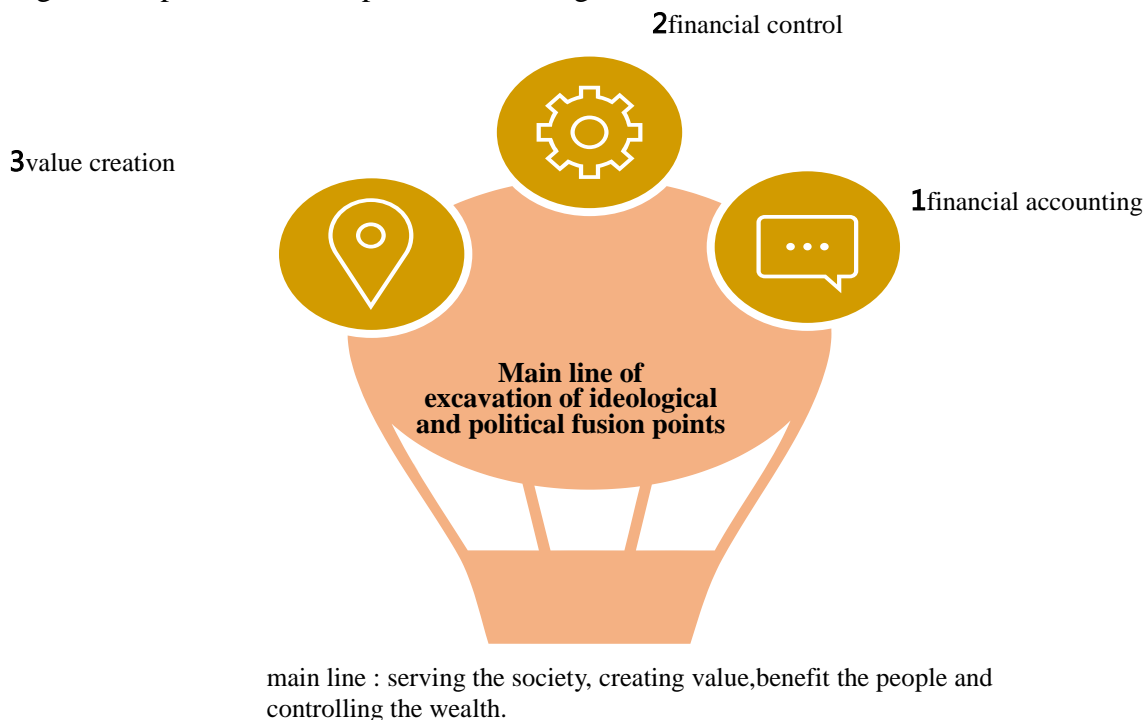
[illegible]

2financial control

3value creation

1financial accounting

Main line of excavation of ideological and political fusion points

main line : serving the society, creating value,benefit the people and controlling the wealth.